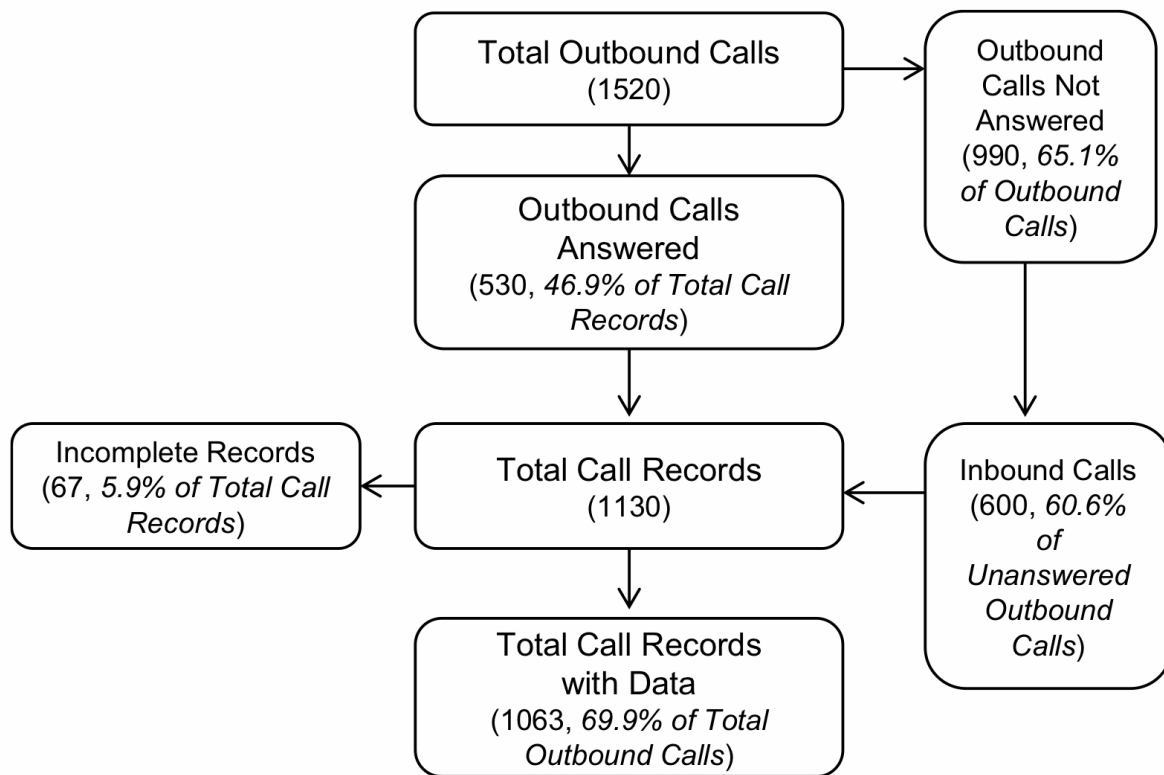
Total Outbound Calls
(1520)

Outbound Calls Not Answered
(990, *65.1% of Outbound Calls*)

Outbound Calls Answered
(530, *46.9% of Total Call Records*)

Incomplete Records
(67, *5.9% of Total Call Records*)

Total Call Records
(1130)

Inbound Calls
(600, *60.6% of Unanswered Outbound Calls*)

Total Call Records with Data
(1063, *69.9% of Total Outbound Calls*)